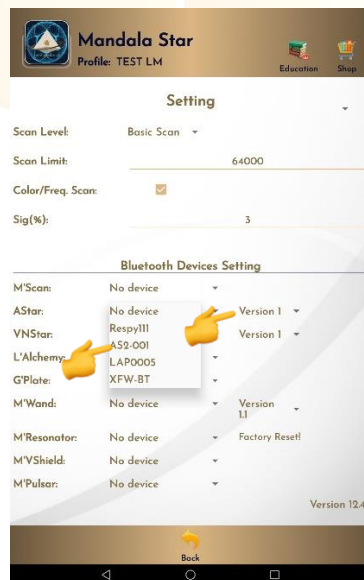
Mandala Star
Profile: TEST LM

Education Shop

Setting

Scan Level: Basic Scan

Scan Limit: 64000

Color/Freq. Scan:

Sig(%): 3

Bluetooth Devices Setting

M'Scan: No device

AStar: No device Version 1

VNStar: Respy111 Version 1

L'Alchemy: AS2-001

G'Plate: LAP0005

XFW-BT

M'Wand: No device Version 1.1

M'Resonator: No device Factory Reset!

M'VShield: No device

M'Pulsar: No device

Version 12.4

Back